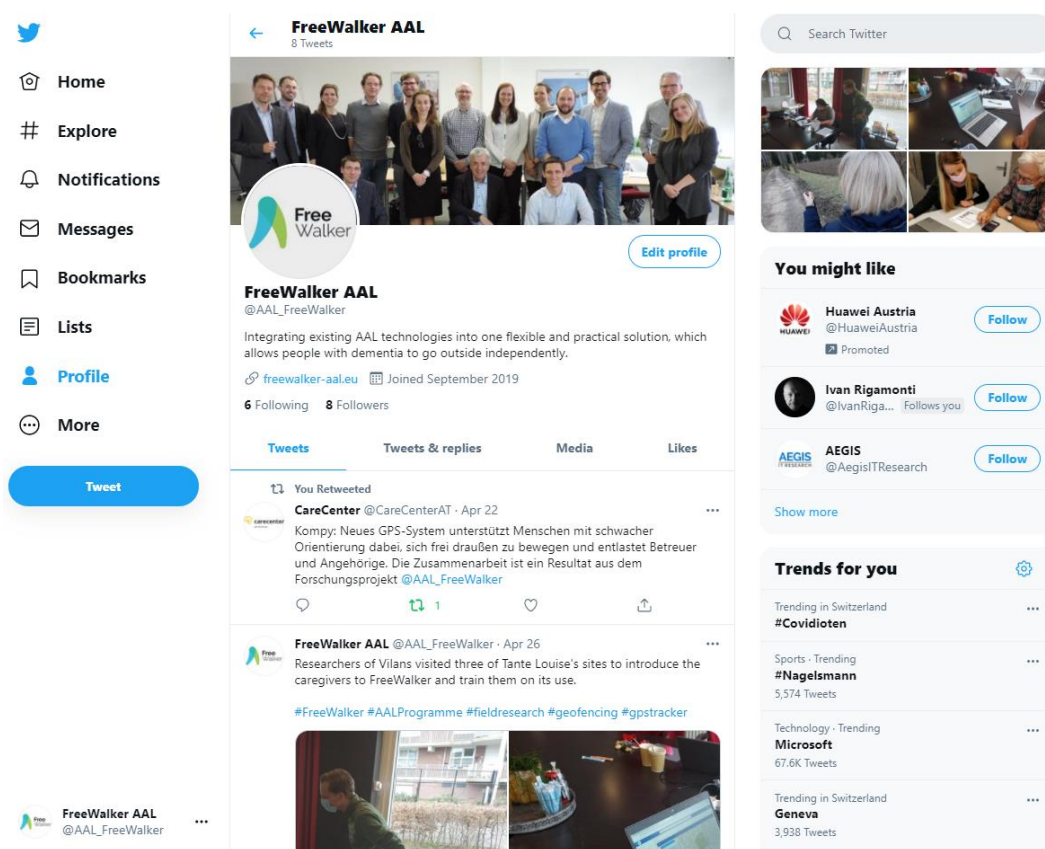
Home
Explore
Notifications
Messages
Bookmarks
Lists
Profile
More
Tweet

FreeWalker AAL
@AAL_FreeWalker

FreeWalker AAL
8 Tweets

Free Walker

Edit profile

FreeWalker AAL
@AAL_FreeWalker

Integrating existing AAL technologies into one flexible and practical solution, which allows people with dementia to go outside independently.

freewalker-aal.eu Joined September 2019

6 Following 8 Followers

Tweets Tweets & replies Media Likes

You Retweeted
CareCenter @CareCenterAT · Apr 22
Kompy: Neues GPS-System unterstützt Menschen mit schwacher Orientierung dabei, sich frei draußen zu bewegen und entlastet Betreuer und Angehörige. Die Zusammenarbeit ist ein Resultat aus dem Forschungsprojekt @AAL_FreeWalker
1

FreeWalker AAL @AAL_FreeWalker · Apr 26
Researchers of Vilans visited three of Tante Louise's sites to introduce the caregivers to FreeWalker and train them on its use.

#FreeWalker #AALProgramme #fieldresearch #geofencing #gpstracker

Search Twitter

You might like
Huawei Austria
@HuaweiAustria
Promoted
Follow
Ivan Rigamonti
@IvanRiga... Follows you
Follow
AEGIS
@AegisITResearch
Follow
Show more

Trends for you
Trending in Switzerland
#Covidioten
Sports · Trending
#Nagelsmann
5,574 Tweets
Technology · Trending
Microsoft
67.6K Tweets
Trending in Switzerland
Geneva
3,938 Tweets